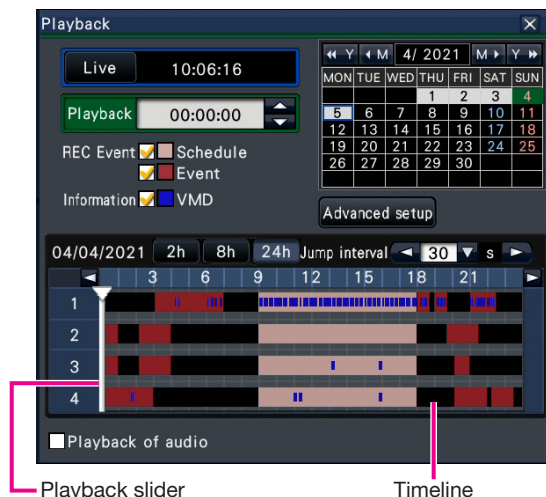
Playback

Live 10:06:16

Playback 00:00:00

REC Event Schedule
Event

Information VMD

Y M 4/ 2021 M Y

| MON | TUE | WED | THU | FRI | SAT | SUN |
|---|---|---|---|---|---|---|
| | | | 1 | 2 | 3 | 4 |
| 5 | 6 | 7 | 8 | 9 | 10 | 11 |
| 12 | 13 | 14 | 15 | 16 | 17 | 18 |
| 19 | 20 | 21 | 22 | 23 | 24 | 25 |
| 26 | 27 | 28 | 29 | 30 | | |

Advanced setup

04/04/2021 2h 8h 24h Jump interval 30 s

3 6 9 12 15 18 21

1
2
3
4

Playback of audio

Playback slider

Timeline